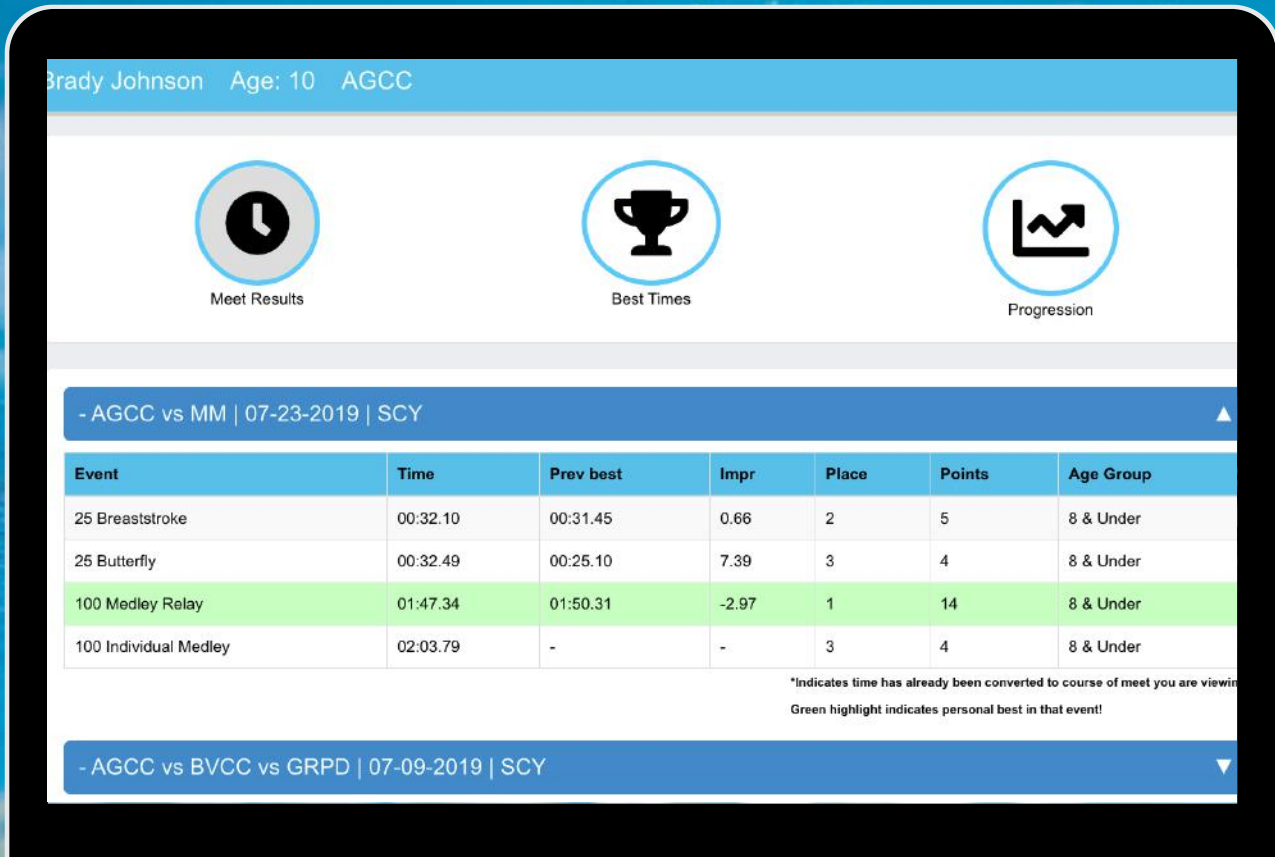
Brady Johnson Age: 10 AGCC

Meet Results

Best Times

Progression

- AGCC vs MM | 07-23-2019 | SCY ▲

| Event | Time | Prev best | Impr | Place | Points | Age Group |
|---|---|---|---|---|---|---|
| 25 Breaststroke | 00:32.10 | 00:31.45 | 0.66 | 2 | 5 | 8 & Under |
| 25 Butterfly | 00:32.49 | 00:25.10 | 7.39 | 3 | 4 | 8 & Under |
| 100 Medley Relay | 01:47.34 | 01:50.31 | -2.97 | 1 | 14 | 8 & Under |
| 100 Individual Medley | 02:03.79 | - | - | 3 | 4 | 8 & Under |

*Indicates time has already been converted to course of meet you are viewin

Green highlight indicates personal best in that event!

- AGCC vs BVCC vs GRPD | 07-09-2019 | SCY ▼